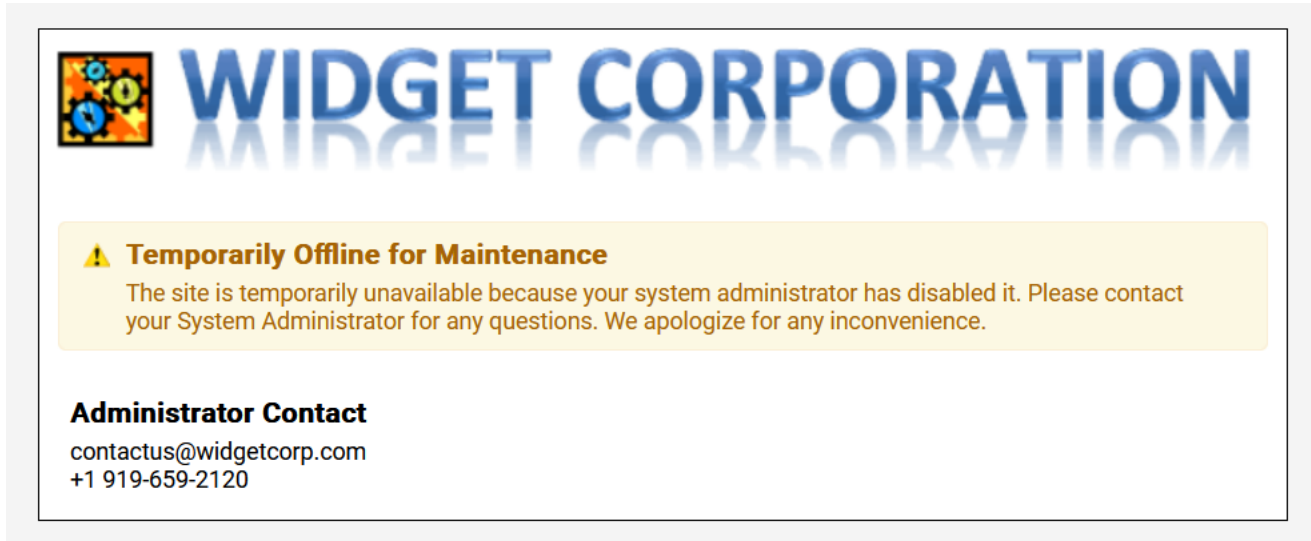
WIDGET CORPORATION

Temporarily Offline for Maintenance

The site is temporarily unavailable because your system administrator has disabled it. Please contact your System Administrator for any questions. We apologize for any inconvenience.

Administrator Contact

contactus@widgetcorp.com
+1 919-659-2120